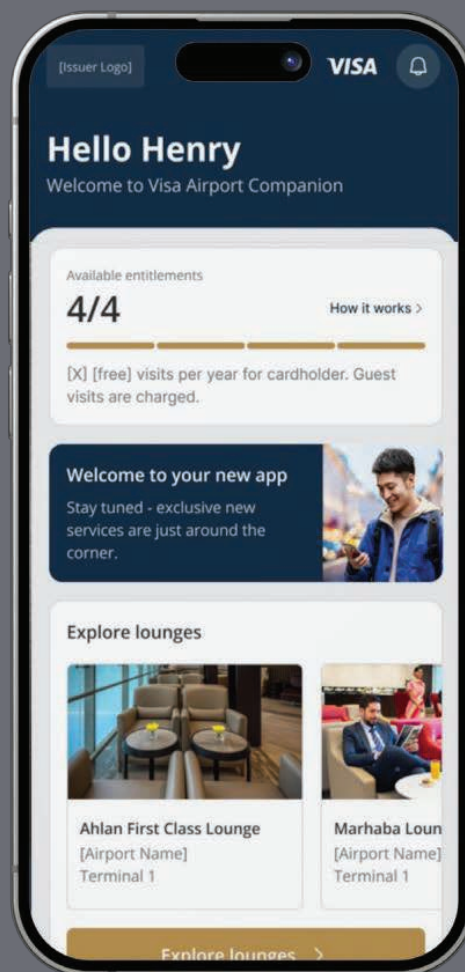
[Issuer Logo]

VISA

Hello Henry
Welcome to Visa Airport Companion

Available entitlements
4/4
How it works >

[X] [free] visits per year for cardholder. Guest visits are charged.

Welcome to your new app
Stay tuned - exclusive new services are just around the corner.

Explore lounges

Ahlan First Class Lounge
[Airport Name]
Terminal 1

Marhaba Loun
[Airport Name]
Terminal 1

Explore lounges >